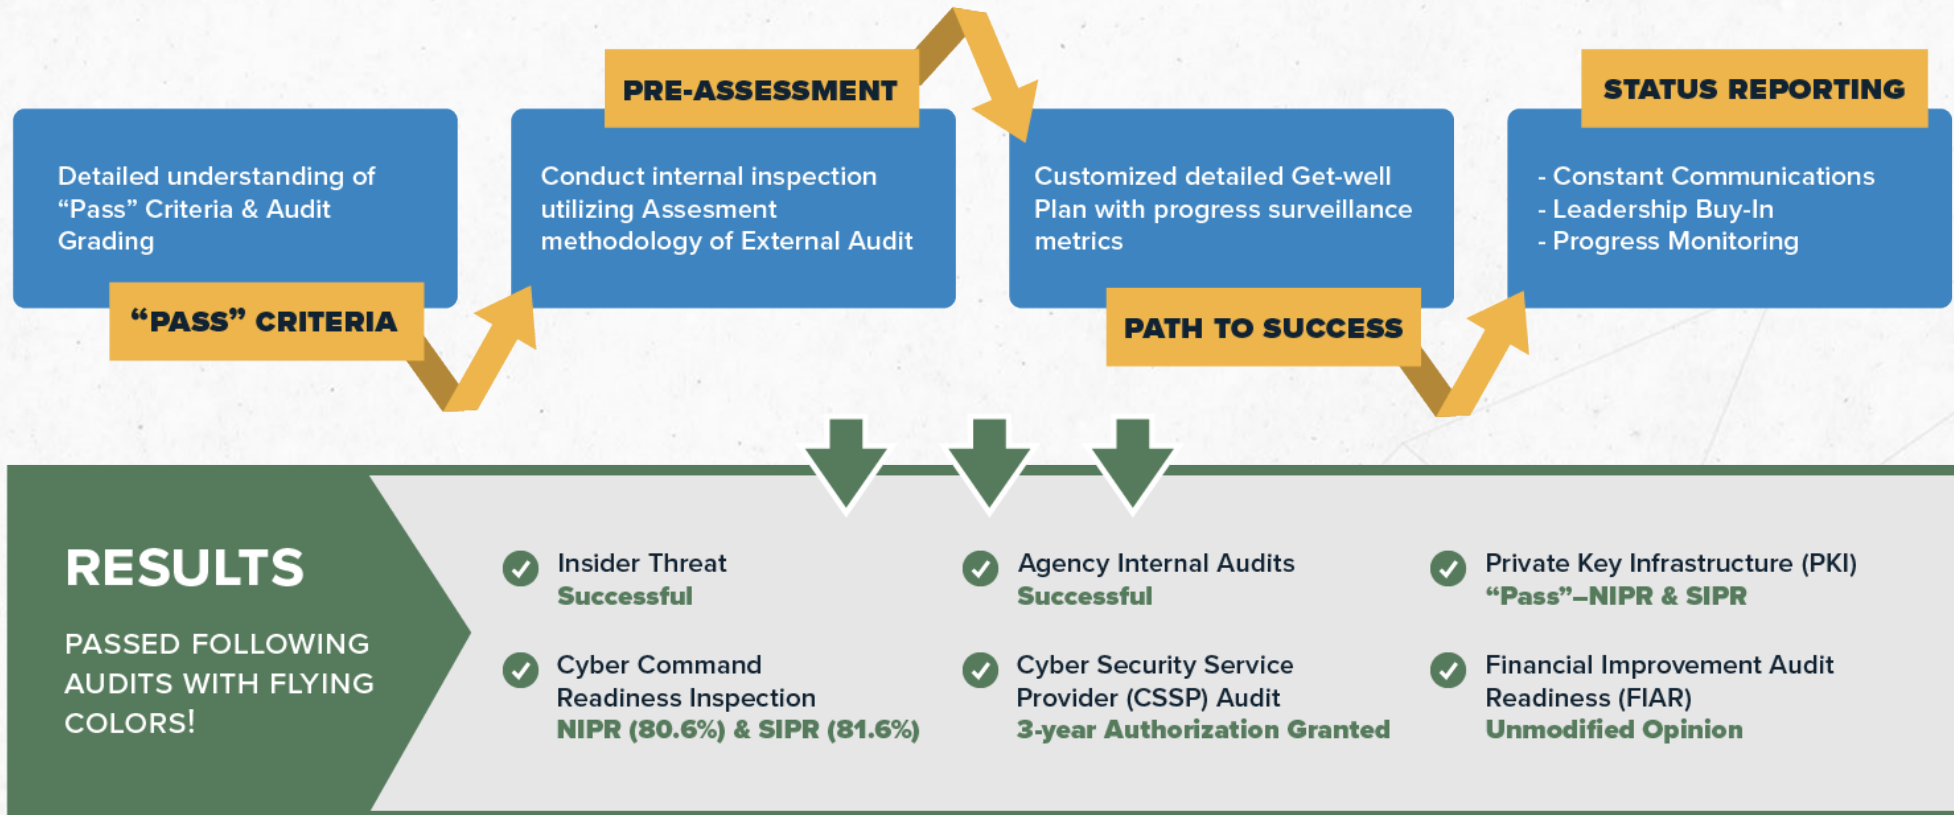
Detailed understanding of “Pass” Criteria & Audit Grading

“PASS” CRITERIA

PRE-ASSESSMENT

Conduct internal inspection utilizing Assesment methodology of External Audit

Customized detailed Get-well Plan with progress surveillance metrics

PATH TO SUCCESS

STATUS REPORTING

- Constant Communications
- Leadership Buy-In
- Progress Monitoring

RESULTS

PASSED FOLLOWING AUDITS WITH FLYING COLORS!

Insider Threat
Successful

Cyber Command Readiness Inspection
NIPR (80.6%) & SIPR (81.6%)

Agency Internal Audits
Successful

Cyber Security Service Provider (CSSP) Audit
3-year Authorization Granted

Private Key Infrastructure (PKI)
“Pass”–NIPR & SIPR

Financial Improvement Audit Readiness (FIAR)
Unmodified Opinion